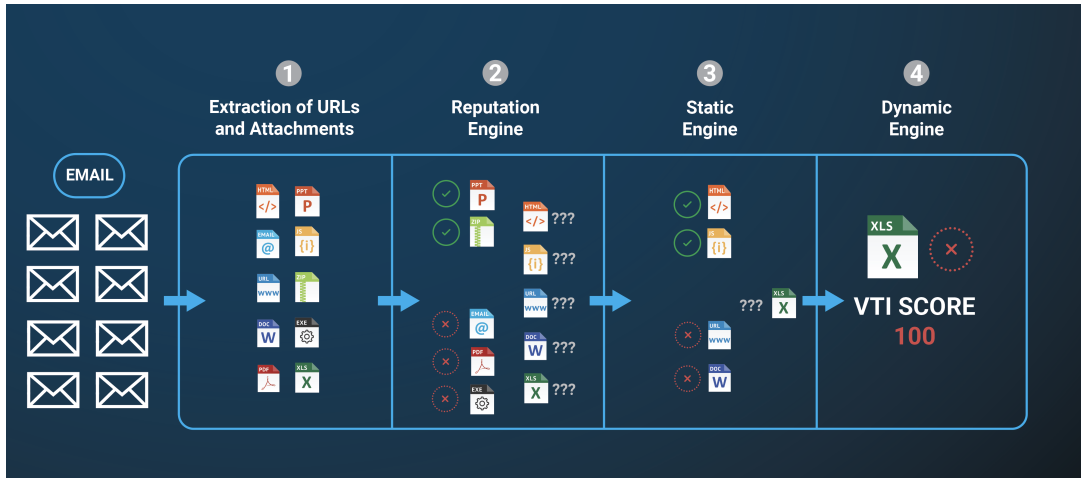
1
Extraction of URLs and Attachments

2
Reputation Engine

3
Static Engine

4
Dynamic Engine

EMAIL

HTML PPT EMAIL JS URL ZIP DOC EXE PDF XLS

PPT ZIP HTML ??? JS ??? URL ??? DOC ??? XLS ??? EMAIL PDF EXE

HTML JS ??? XLS URL DOC

XLS
VTI SCORE
100